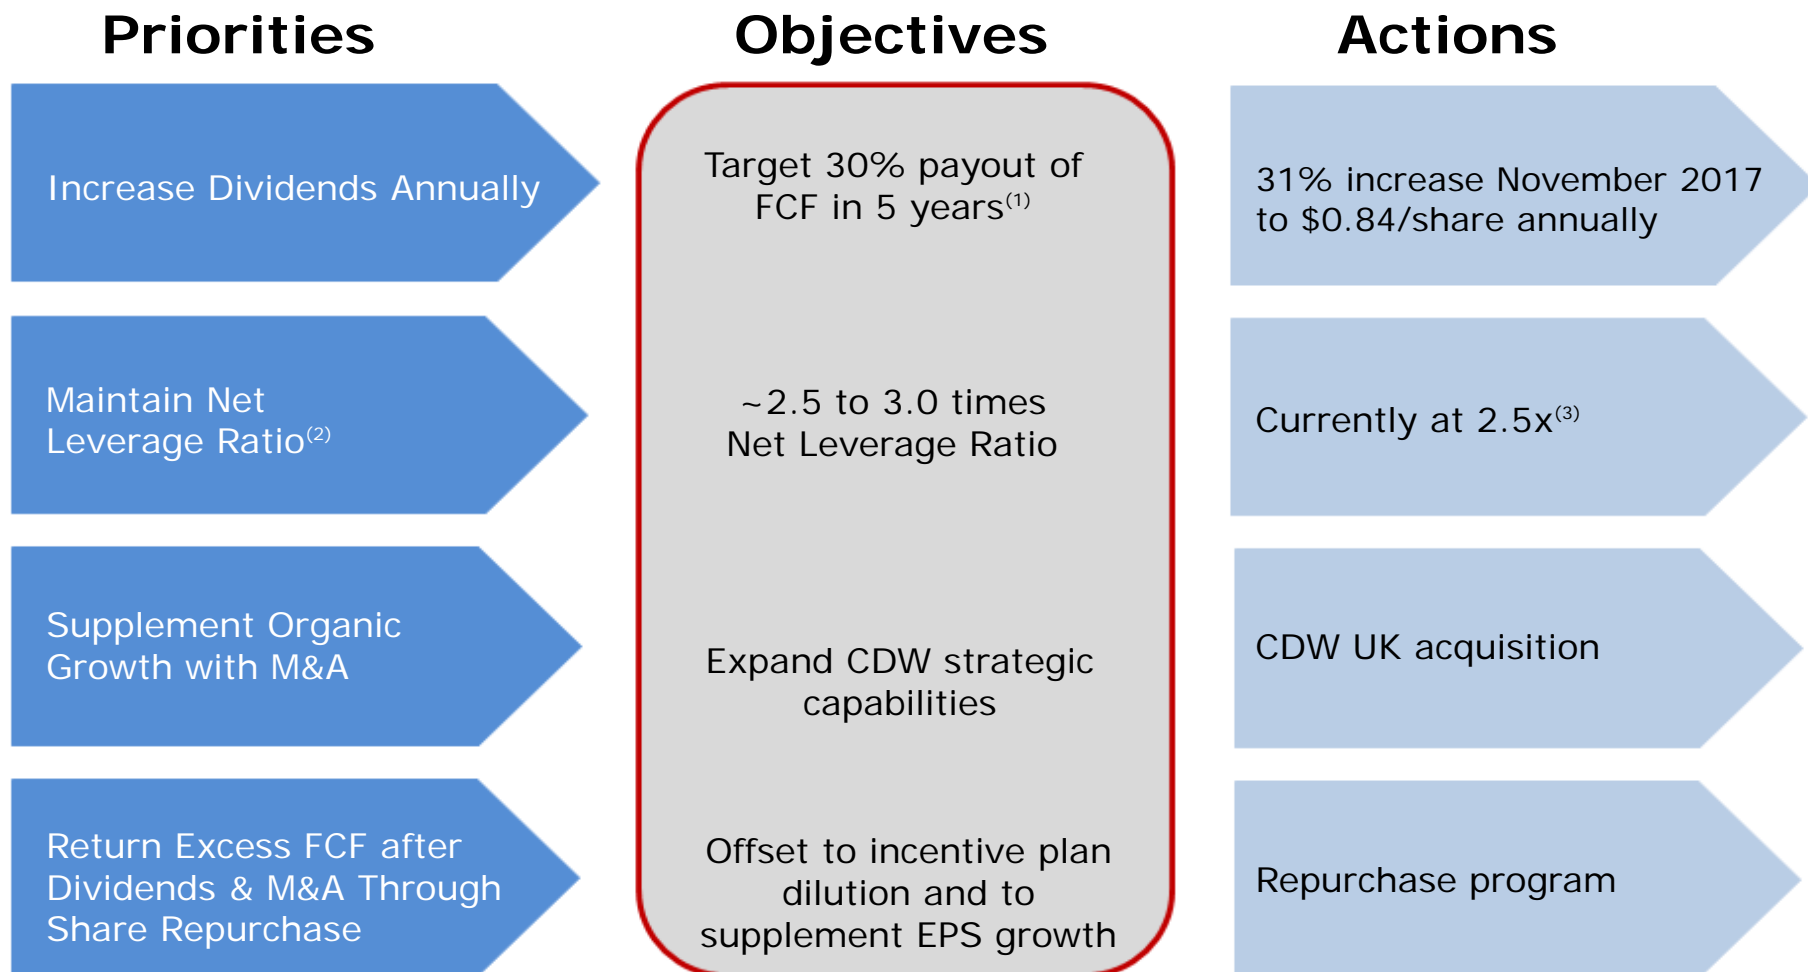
Priorities

Objectives

Actions

Increase Dividends Annually

Target 30% payout of FCF in 5 years$^{(1)}$

31% increase November 2017 to \$0.84/share annually

Maintain Net Leverage Ratio$^{(2)}$

~2.5 to 3.0 times Net Leverage Ratio

Currently at 2.5x$^{(3)}$

Supplement Organic Growth with M&A

Expand CDW strategic capabilities

CDW UK acquisition

Return Excess FCF after Dividends & M&A Through Share Repurchase

Offset to incentive plan dilution and to supplement EPS growth

Repurchase program